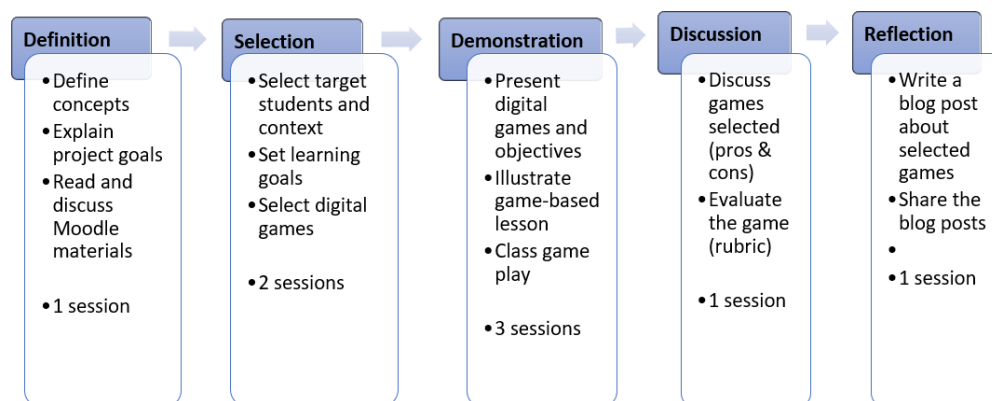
Definition

- Define concepts
- Explain project goals
- Read and discuss Moodle materials

- 1 session

Selection

- Select target students and context
- Set learning goals
- Select digital games

- 2 sessions

Demonstration

- Present digital games and objectives
- Illustrate game-based lesson
- Class game play

- 3 sessions

Discussion

- Discuss games selected (pros & cons)
- Evaluate the game (rubric)

- 1 session

Reflection

- Write a blog post about selected games
- Share the blog posts
-
- 1 session